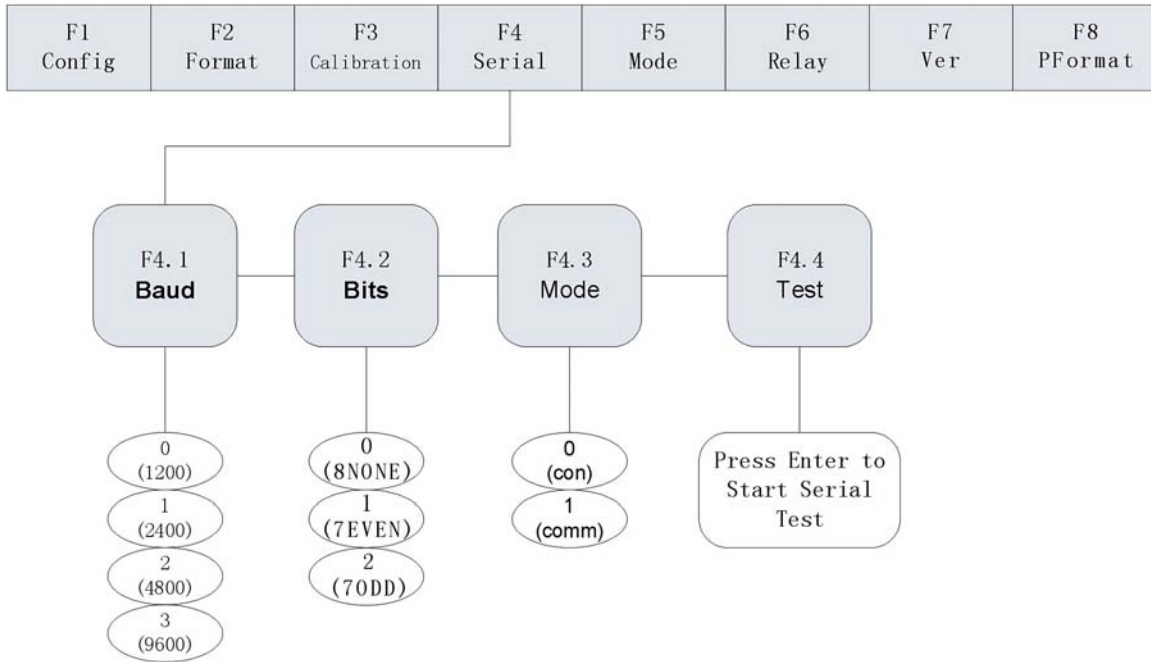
| F1 Config | F2 Format | F3 Calibration | F4 Serial | F5 Mode | F6 Relay | F7 Ver | F8 PFormat |
|---|---|---|---|---|---|---|---|

F4.1 Baud

F4.2 Bits

F4.3 Mode

F4.4 Test

0 (1200)

1 (2400)

2 (4800)

3 (9600)

0 (8NONE)

1 (7EVEN)

2 (7ODD)

0 (con)

1 (comm)

Press Enter to Start Serial Test